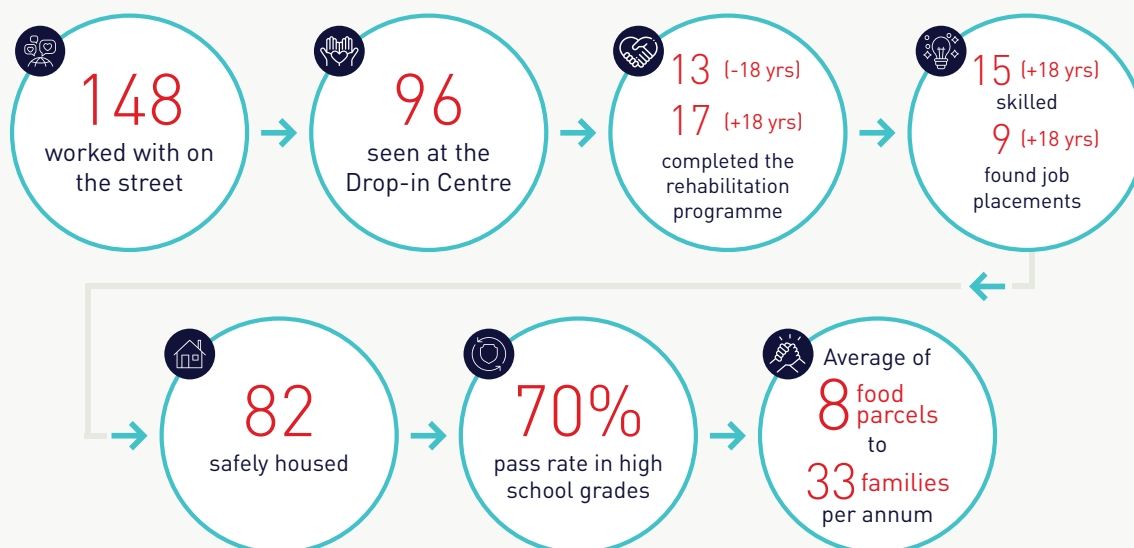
148
worked with on the street

96
seen at the Drop-in Centre

13 (-18 yrs)
17 (+18 yrs)
completed the rehabilitation programme

15 (+18 yrs)
skilled
9 (+18 yrs)
found job placements

82
safely housed

70%
pass rate in high school grades

Average of
8 food parcels
to
33 families
per annum